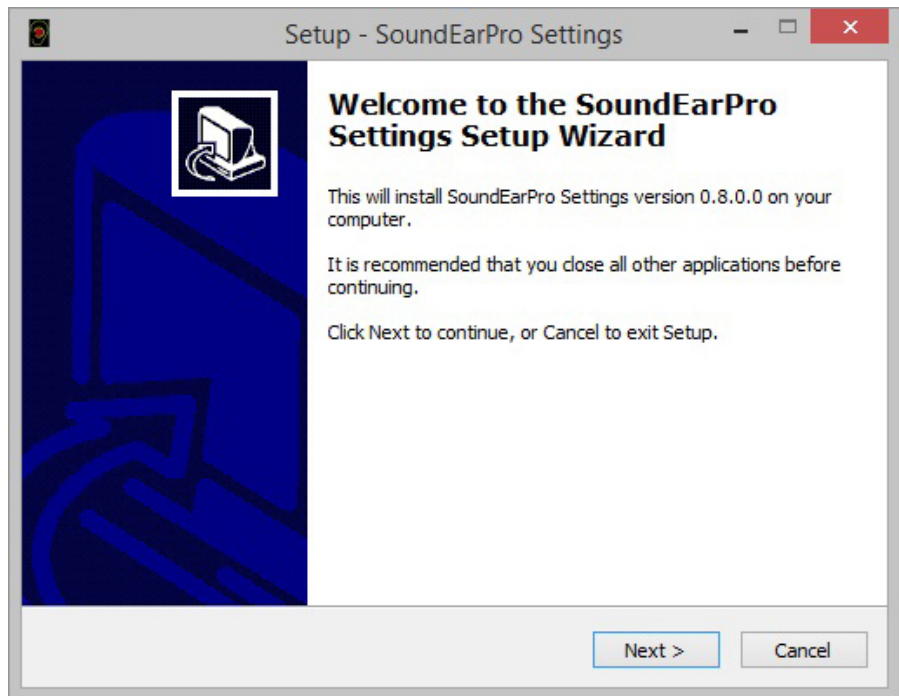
Setup - SoundEarPro Settings

Welcome to the SoundEarPro Settings Setup Wizard

This will install SoundEarPro Settings version 0.8.0.0 on your computer.

It is recommended that you close all other applications before continuing.

Click Next to continue, or Cancel to exit Setup.

Next >

Cancel